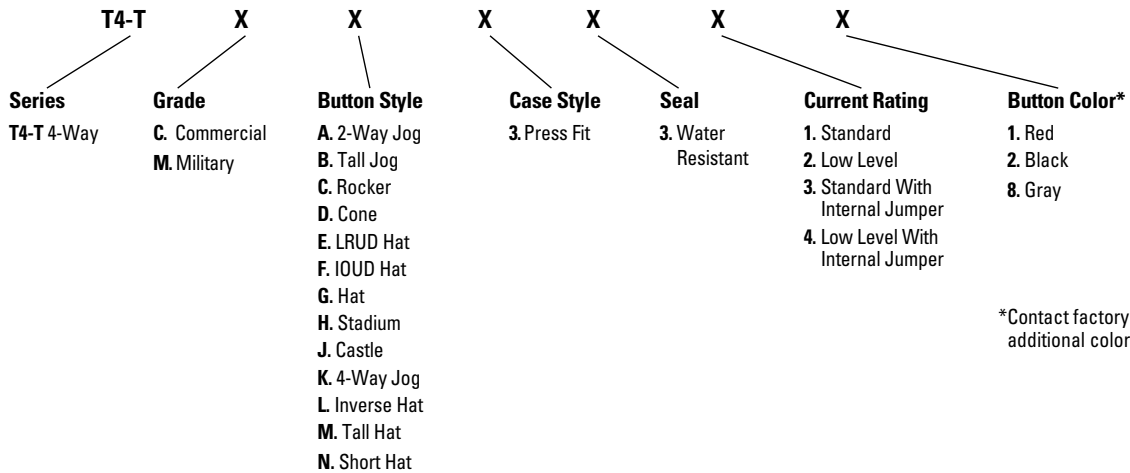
T4-T X X X X X X

Series
T4-T 4-Way

Grade
C. Commercial
M. Military

Button Style
A. 2-Way Jog
B. Tall Jog
C. Rocker
D. Cone
E. LRUD Hat
F. IOUD Hat
G. Hat
H. Stadium
J. Castle
K. 4-Way Jog
L. Inverse Hat
M. Tall Hat
N. Short Hat

Case Style
3. Press Fit

Seal
3. Water Resistant

Current Rating
1. Standard
2. Low Level
3. Standard With Internal Jumper
4. Low Level With Internal Jumper

Button Color*
1. Red
2. Black
8. Gray

*Contact factory additional color